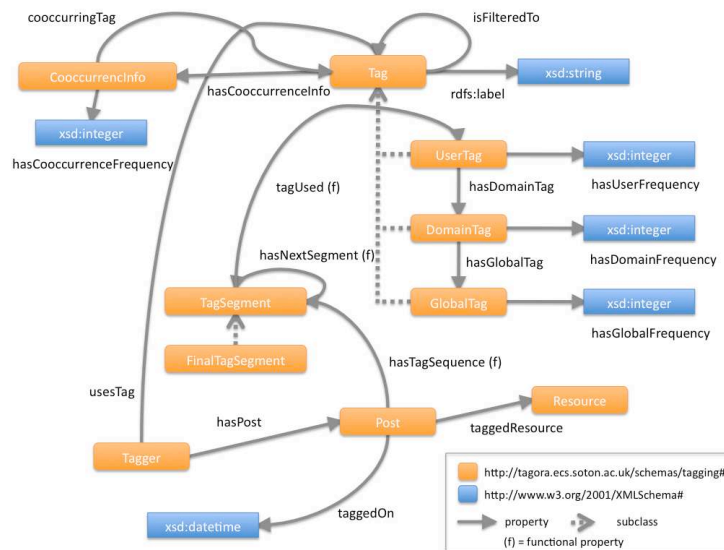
cooccurringTag

isFilteredTo

CooccurrencInfo

Tag

xsd:string

hasCooccurrenceInfo

rdfs:label

xsd:integer

hasCooccurrenceFrequency

UserTag

xsd:integer

tagUsed (f)

hasDomainTag

hasUserFrequency

DomainTag

xsd:integer

hasNextSegment (f)

hasGlobalTag

hasDomainFrequency

TagSegment

GlobalTag

xsd:integer

hasGlobalFrequency

FinalTagSegment

hasTagSequence (f)

usesTag

Resource

hasPost

Post

taggedResource

Tagger

http://tagora.ecs.soton.ac.uk/schemas/tagging#

http://www.w3.org/2001/XMLSchema#

taggedOn

xsd:datetime

property

subclass

(f) = functional property